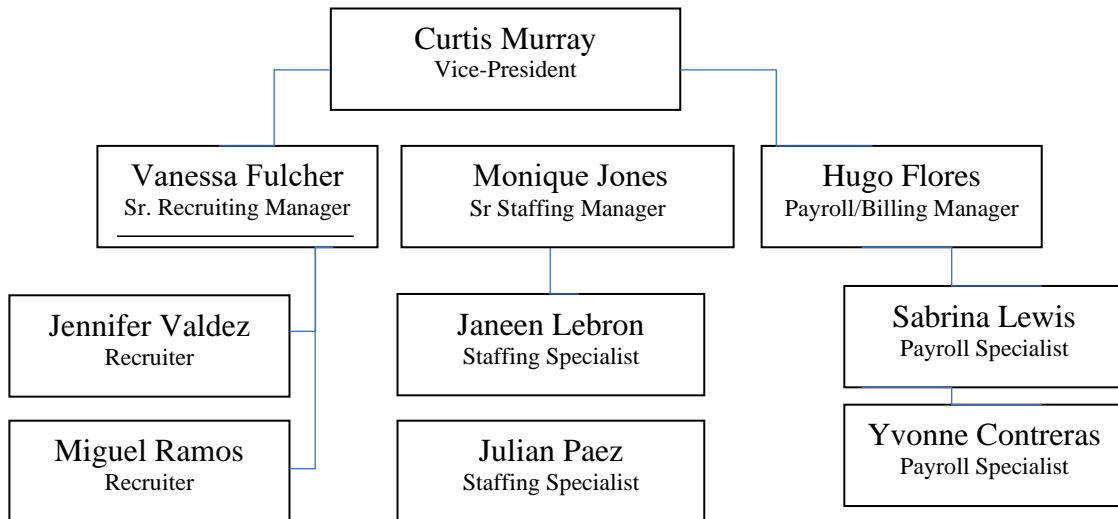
Curtis Murray
Vice-President

Vanessa Fulcher
Sr. Recruiting Manager

Monique Jones
Sr Staffing Manager

Hugo Flores
Payroll/Billing Manager

Jennifer Valdez
Recruiter

Miguel Ramos
Recruiter

Janeen Lebron
Staffing Specialist

Julian Paez
Staffing Specialist

Sabrina Lewis
Payroll Specialist

Yvonne Contreras
Payroll Specialist